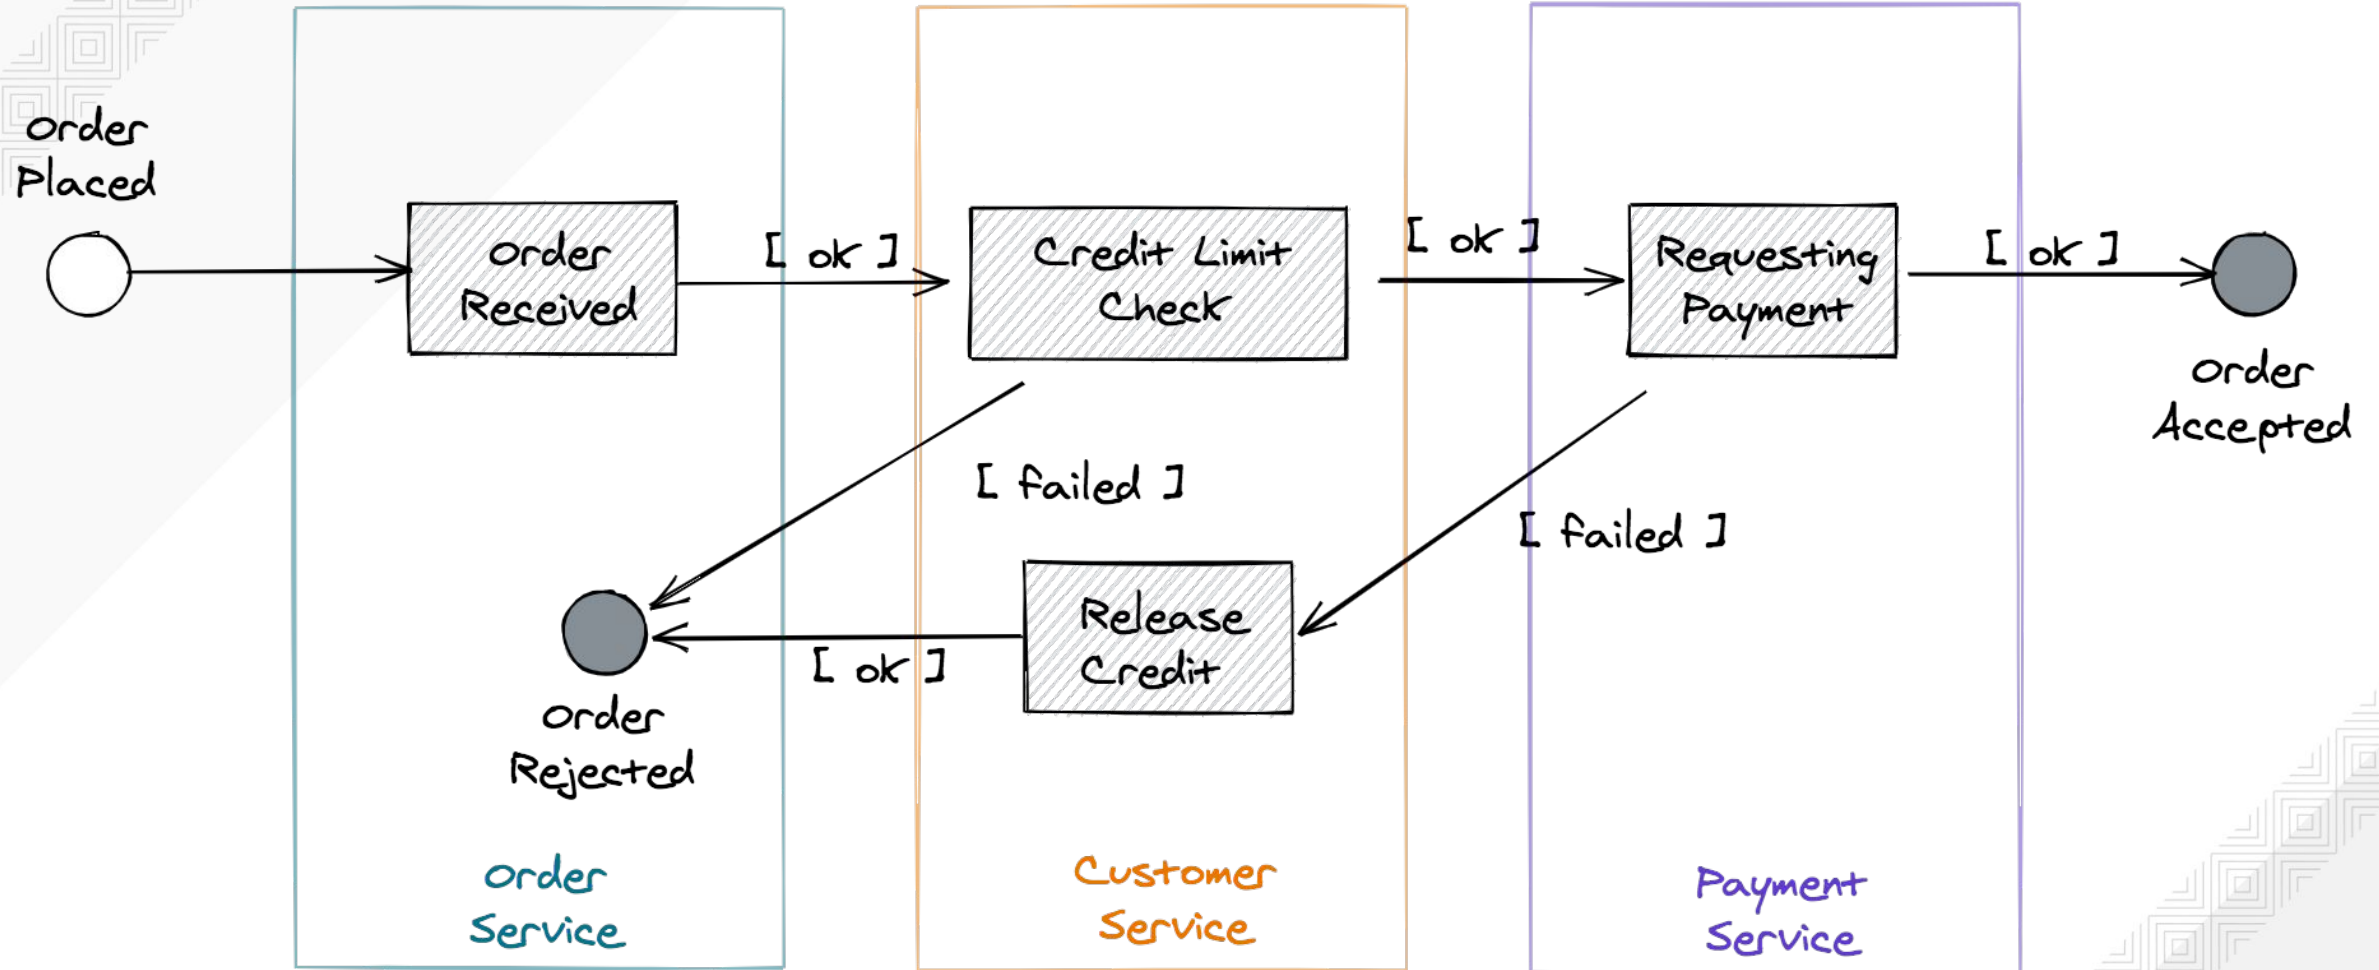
Order Placed

Order Received

[ ok ]

Credit Limit Check

[ ok ]

Requesting Payment

[ ok ]

Order Accepted

[ failed ]

[ failed ]

Release Credit

[ ok ]

Order Rejected

Order Service

Customer Service

Payment Service